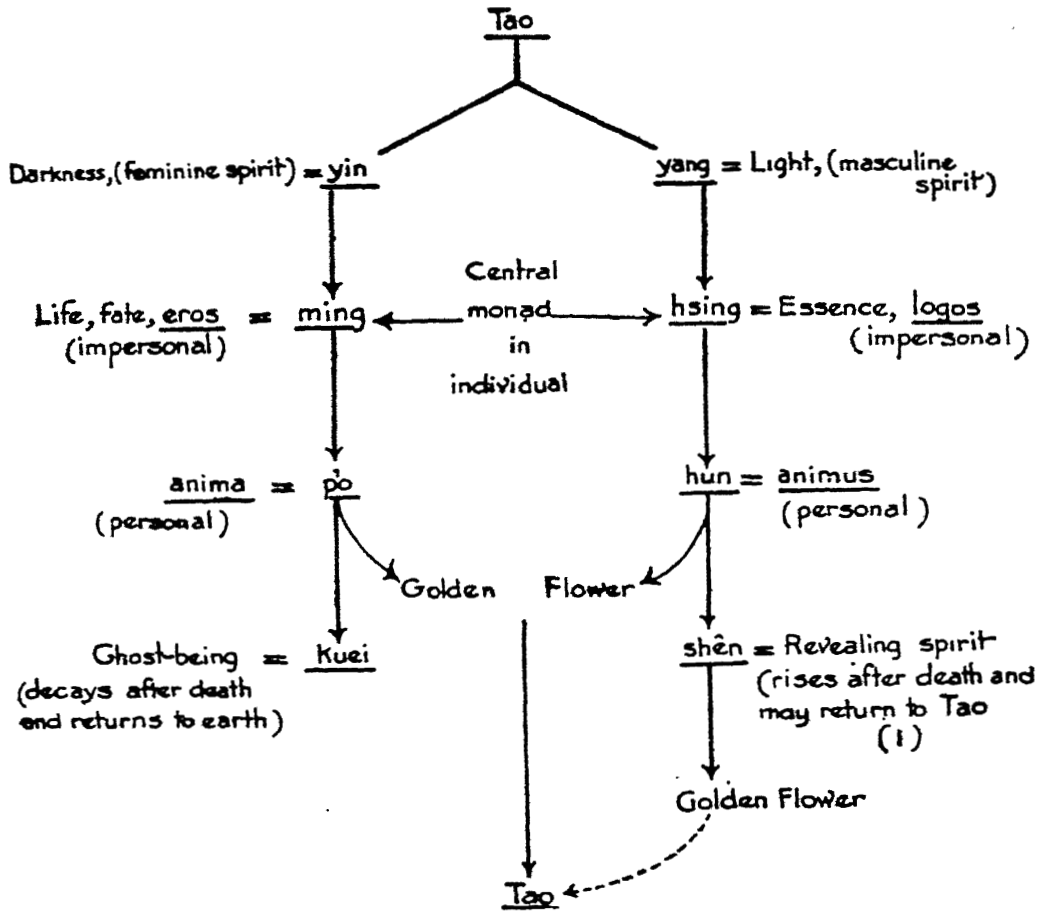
Tao

Darkness, (feminine spirit) = yin

yang = Light, (masculine spirit)

Life, fate, eros (impersonal) = ming

Central monad in individual

hsing = Essence, logos (impersonal)

anima (personal) = p'o

hun = animus (personal)

Golden Flower

Ghost-being = kuei (decays after death end returns to earth)

shên = Revealing spirit (rises after death and may return to Tao (1)

Golden Flower

Tao